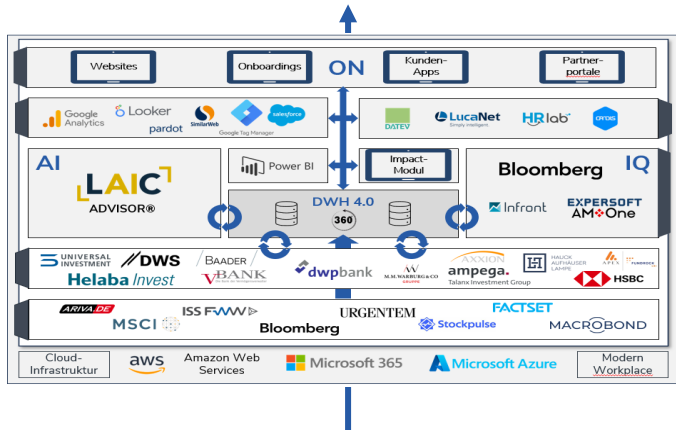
Websites

Onboardings

ON

Kunden-Apps

Partner-portale

Google Analytics

Looker

pardot

SimilarWeb

Google Tag Manager

salesforce

DATEV

LucaNet
Simply Intelligent

HR lab

Power BI

Impact-Modul

AI

LAIC
ADVISOR®

DWH 4.0

360

Bloomberg

IQ

Infront

EXPERSOFT
AM One

UNIVERSAL INVESTMENT

DWS

Helaba Invest

BAADER
V BANK

dwpbank

M.M.WARBURG & CO

AXXION
ampega.
Talanx Investment Group

HAUCK AUFHÄUSER LAMPE

HSBC

ARIVA.DE

ISS FWW

MSCI

Bloomberg

URGENTEM

FACTSET

Stockpulse

MACROBOND

Cloud-Infrastruktur

aws

Amazon Web Services

Microsoft 365

Microsoft Azure

Modern Workplace